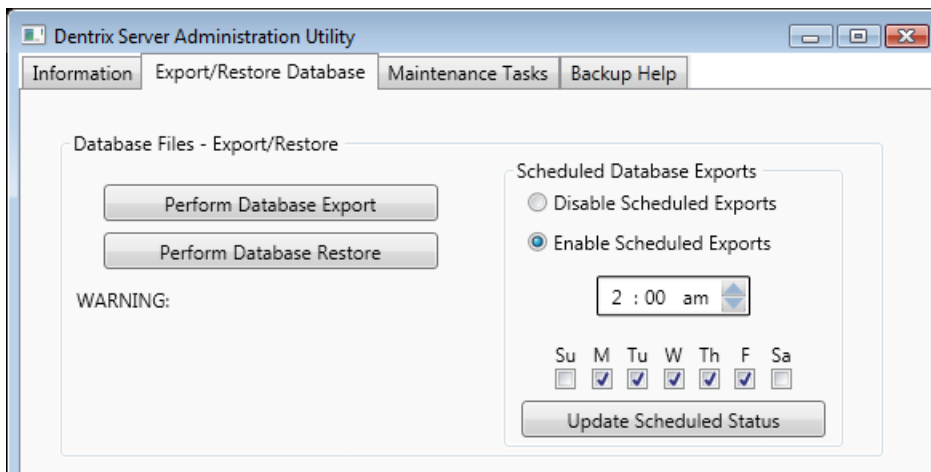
Dentrix Server Administration Utility

Information | Export/Restore Database | Maintenance Tasks | Backup Help

Database Files - Export/Restore

Perform Database Export

Perform Database Restore

WARNING:

Scheduled Database Exports

Disable Scheduled Exports

Enable Scheduled Exports

2 : 00 am

Su M Tu W Th F Sa

Update Scheduled Status